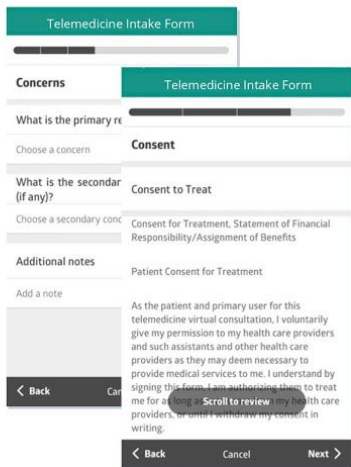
Telemedicine Intake Form

Concerns

What is the primary re

Choose a concern

What is the secondar (if any)?

Choose a secondary conc

Additional notes

Add a note

< Back

Ca

Telemedicine Intake Form

Consent

Consent to Treat

Consent for Treatment, Statement of Financial Responsibility/Assignment of Benefits

Patient Consent for Treatment

As the patient and primary user for this telemedicine virtual consultation, I voluntarily give my permission to my health care providers and such assistants and other health care providers as they may deem necessary to provide medical services to me. I understand by signing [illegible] I am authorizing them to treat me for as long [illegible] my health care providers, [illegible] I withdraw my consent in writing.

Scroll to review

< Back

Cancel

Next >